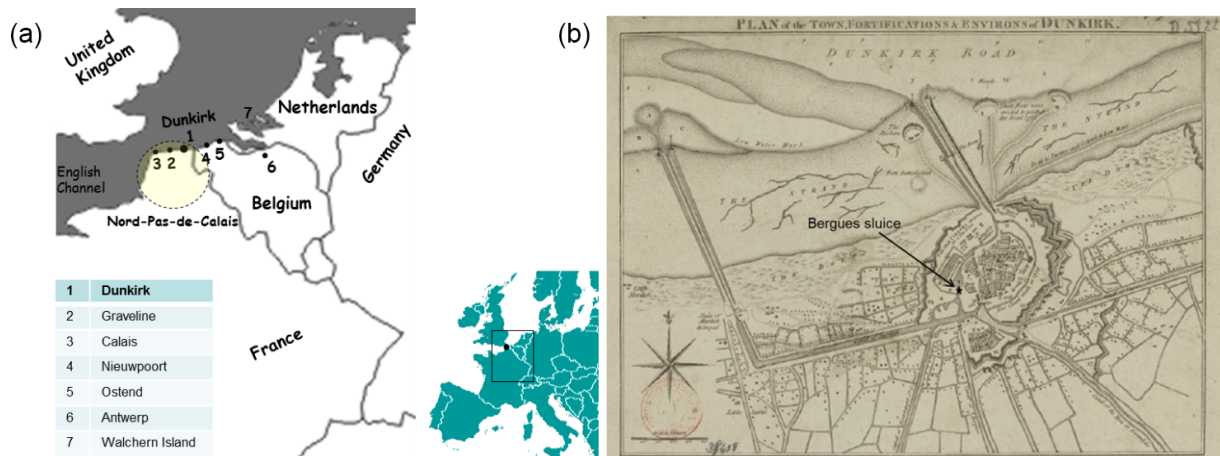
(a)

United Kingdom

Dunkirk

7

Netherlands

1

3 2

4 5

6

English Channel

Germany

Belgium

Nord-Pas-de-Calais

| 1 | Dunkirk |
|---|---|
| 2 | Graveline |
| 3 | Calais |
| 4 | Nieuwpoort |
| 5 | Ostend |
| 6 | Antwerp |
| 7 | Walchern Island |

France

(b)

PLAN of the TOWN, FORTIFICATIONS & ENVIRONS of DUNKIRK.

DUNKIRK ROAD

Low Water Mark

THE STRAND

THE STRAND

THE DOWNS

Bergues sluice

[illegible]